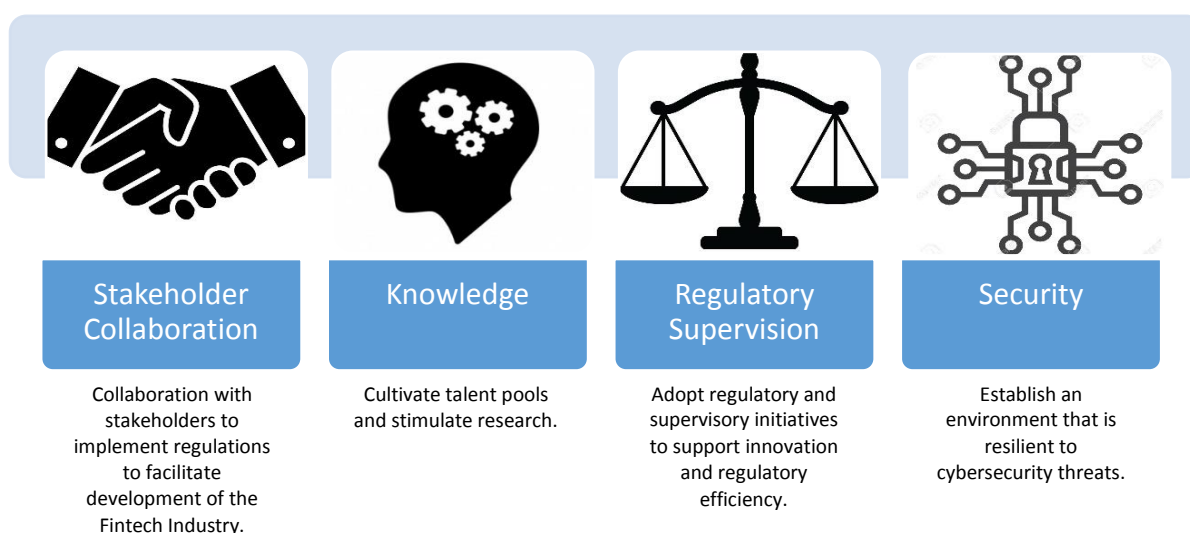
Stakeholder Collaboration

Collaboration with stakeholders to implement regulations to facilitate development of the Fintech Industry.

Knowledge

Cultivate talent pools and stimulate research.

Regulatory Supervision

Adopt regulatory and supervisory initiatives to support innovation and regulatory efficiency.

Security

Establish an environment that is resilient to cybersecurity threats.